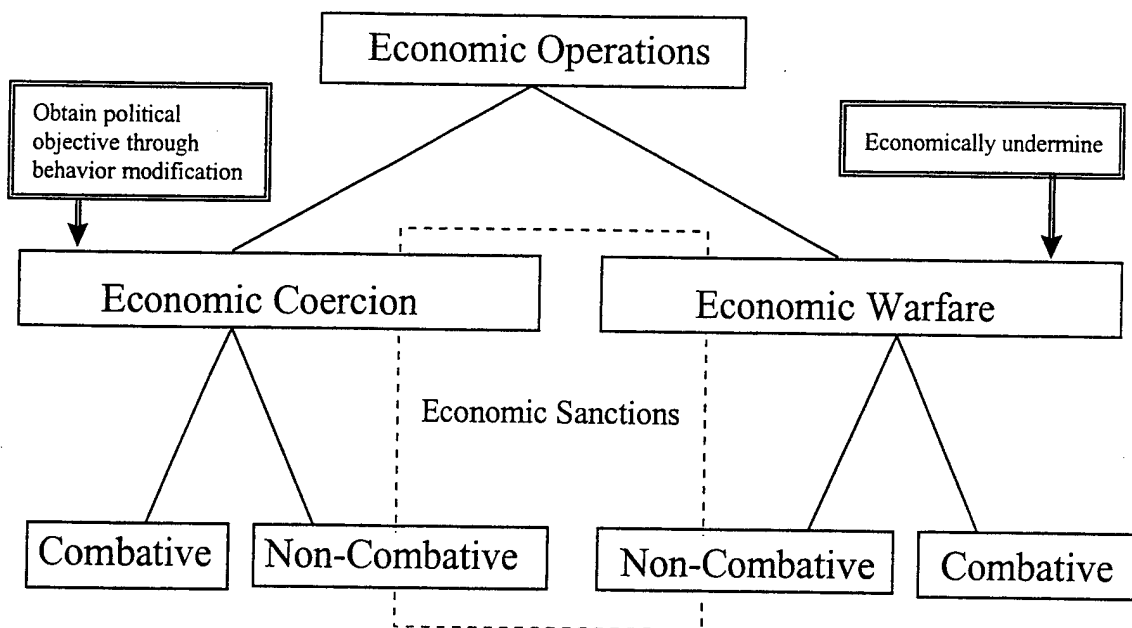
Economic Operations

Obtain political objective through behavior modification

Economically undermine

Economic Coercion

Economic Warfare

Economic Sanctions

Combative

Non-Combative

Non-Combative

Combative